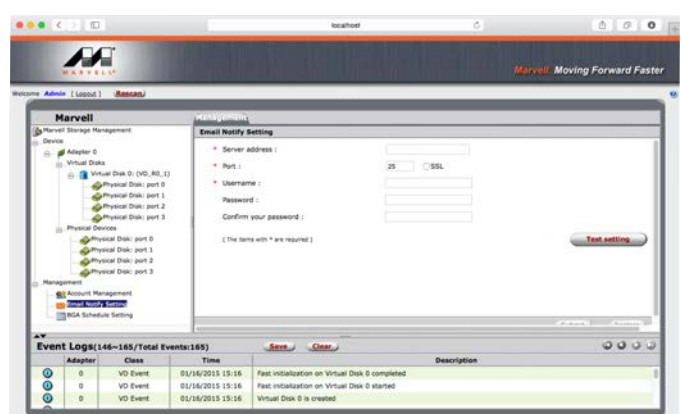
localhost

MARVELL

Marvell Moving Forward Faster

Welcome Admin [ Logout ] Rescan

Marvell

Marvell Storage Management
Device
Adapter 0
Virtual Disks
Virtual Disk 0: (VD_R0_1)
Physical Disk: port 0
Physical Disk: port 1
Physical Disk: port 2
Physical Disk: port 3
Physical Devices
Physical Disk: port 0
Physical Disk: port 1
Physical Disk: port 2
Physical Disk: port 3
Management
Account Management
Email Notify Setting
BGA Schedule Setting

Management

Email Notify Setting

* Server address :
* Port : 25 SSL
* Username :
Password :
Confirm your password :

( The items with * are required )

Test setting

Event Logs(146~165/Total Events:165) Save Clear

| | Adapter | Class | Time | Description |
|---|---|---|---|---|
| | 0 | VD Event | 01/16/2015 15:16 | Fast initialization on Virtual Disk 0 completed |
| | 0 | VD Event | 01/16/2015 15:16 | Fast initialization on Virtual Disk 0 started |
| | 0 | VD Event | 01/16/2015 15:16 | Virtual Disk 0 is created |